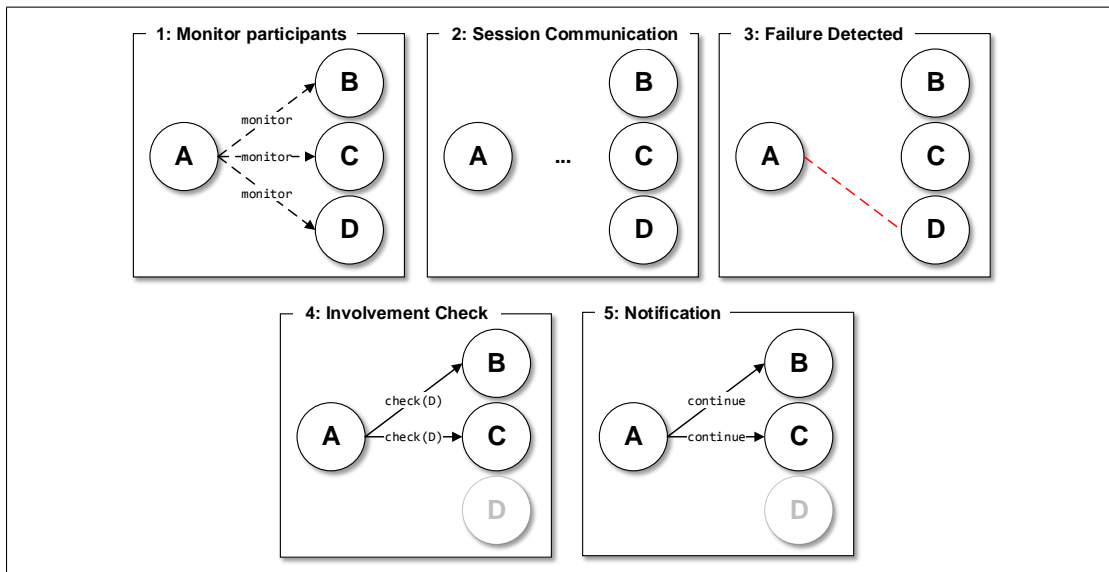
1: Monitor participants

A

monitor
monitor
monitor

B
C
D

2: Session Communication

A
...
B
C
D

3: Failure Detected

A
B
C
D

4: Involvement Check

A

check(D)
check(D)

B
C
D

5: Notification

A

continue
continue

B
C
D